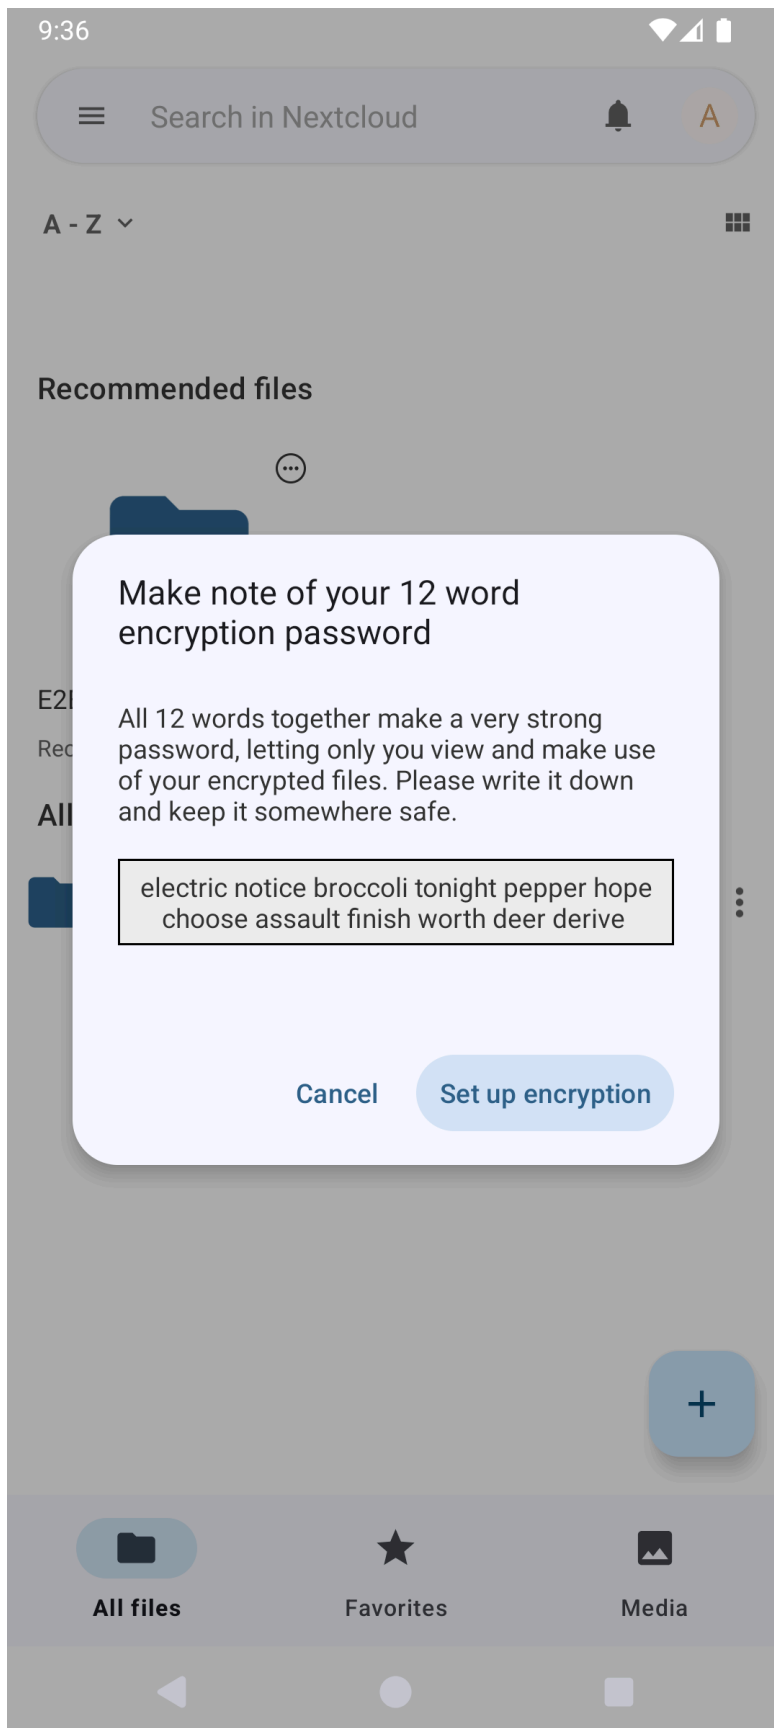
9:36

Search in Nextcloud

A

A - Z

Recommended files

E2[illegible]

Rec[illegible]

All

Make note of your 12 word encryption password

All 12 words together make a very strong password, letting only you view and make use of your encrypted files. Please write it down and keep it somewhere safe.

electric notice broccoli tonight pepper hope choose assault finish worth deer derive

Cancel

Set up encryption

+

All files

Favorites

Media